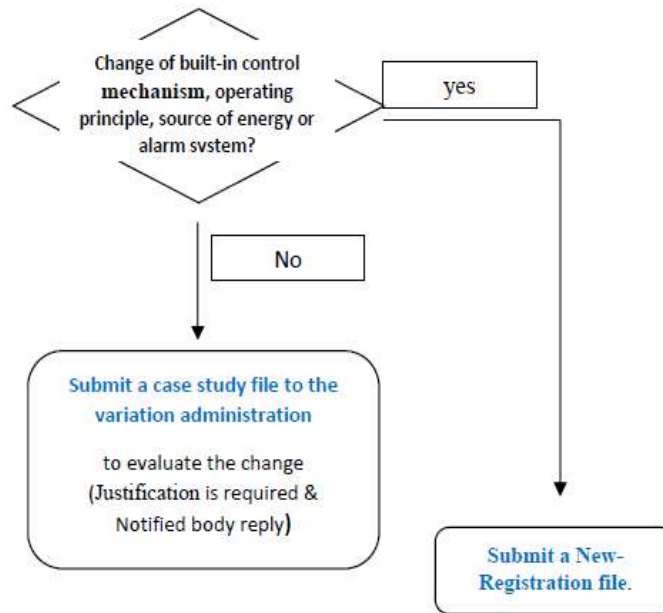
Change of built-in control mechanism, operating principle, source of energy or alarm system?

yes

No

Submit a case study file to the variation administration

to evaluate the change (Justification is required & Notified body reply)

Submit a New-Registration file.